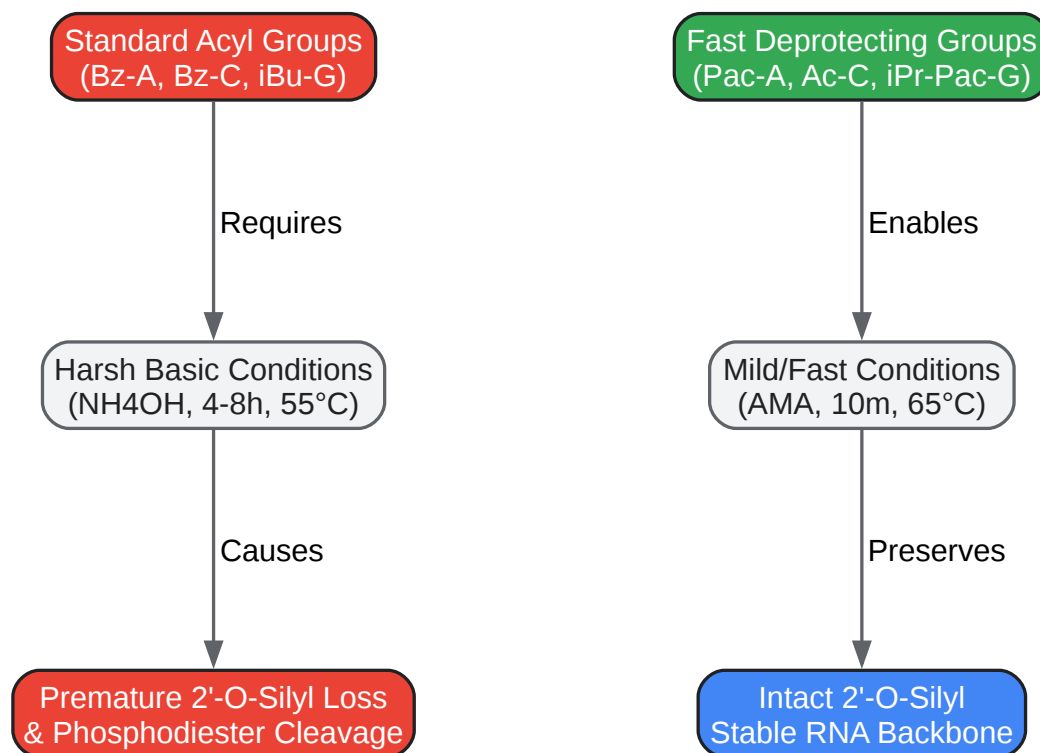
Standard Acyl Groups
(Bz-A, Bz-C, iBu-G)

Requires

Harsh Basic Conditions
(NH4OH, 4-8h, 55°C)

Causes

Premature 2'-O-Silyl Loss
& Phosphodiester Cleavage

Fast Deprotecting Groups
(Pac-A, Ac-C, iPr-Pac-G)

Enables

Mild/Fast Conditions
(AMA, 10m, 65°C)

Preserves

Intact 2'-O-Silyl
Stable RNA Backbone